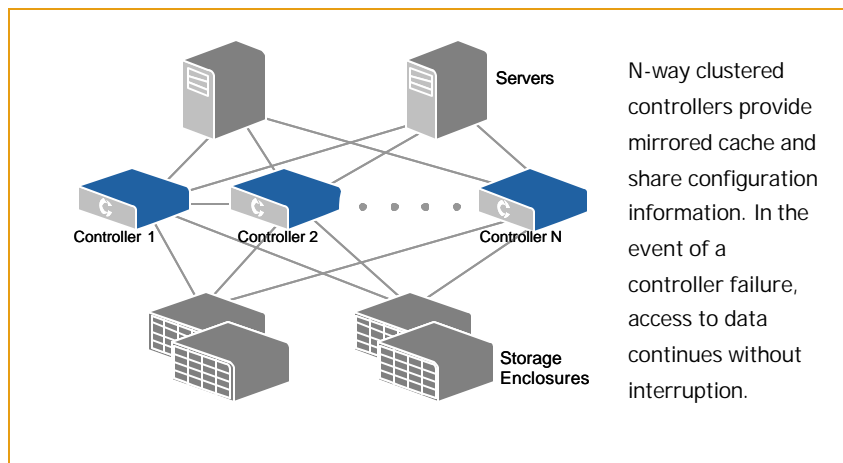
Servers

Controller 1

Controller 2

Controller N

Storage Enclosures

N-way clustered controllers provide mirrored cache and share configuration information. In the event of a controller failure, access to data continues without interruption.